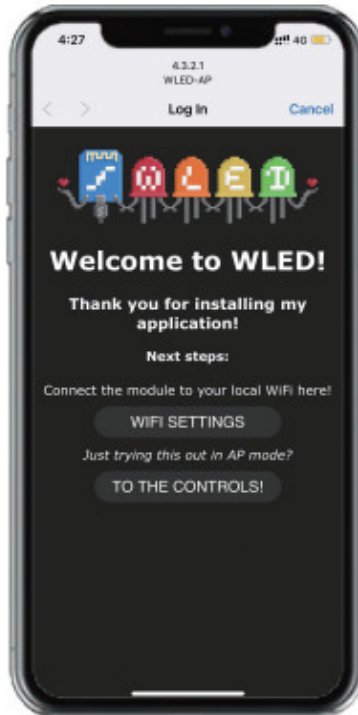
4:27

4G

4.3.2.1
WLED-AP

<

>

Log In

Cancel

WLED

Welcome to WLED!

Thank you for installing my application!

Next steps:

Connect the module to your local WiFi here!

WIFI SETTINGS

Just trying this out in AP mode?

TO THE CONTROLS!